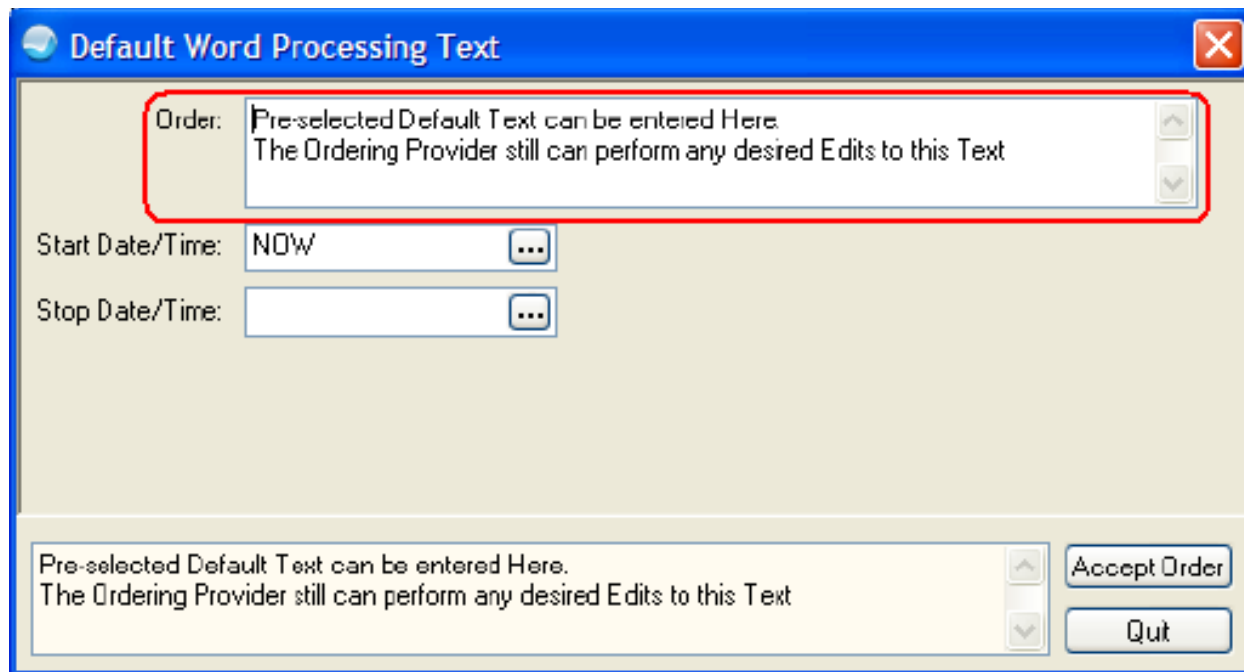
Default Word Processing Text

Order: Pre-selected Default Text can be entered Here.
The Ordering Provider still can perform any desired Edits to this Text

Start Date/Time: NOW ...

Stop Date/Time: ...

Pre-selected Default Text can be entered Here.
The Ordering Provider still can perform any desired Edits to this Text

Accept Order

Quit